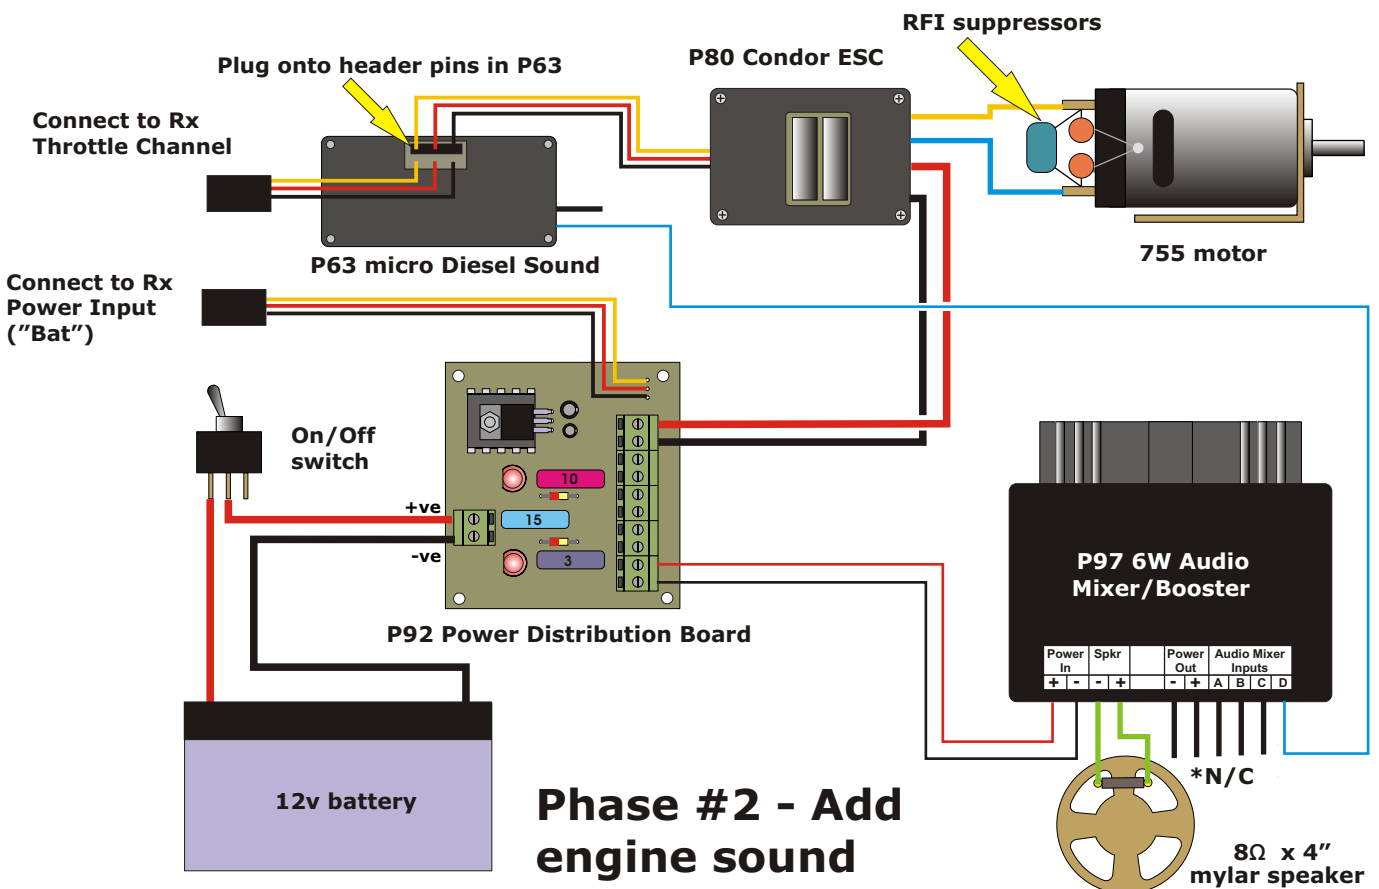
RFI suppressors

Plug onto header pins in P63

P80 Condor ESC

Connect to Rx Throttle Channel

P63 micro Diesel Sound

755 motor

Connect to Rx Power Input ("Bat")

On/Off switch

10

+ve

15

-ve

3

P92 Power Distribution Board

P97 6W Audio Mixer/Booster

| Power In | | Spkr | | | Power Out | | Audio Mixer Inputs | | | |
|---|---|---|---|---|---|---|---|---|---|---|
| + | - | - | + | | - | + | A | B | C | D |

*N/C

12v battery

Phase #2 - Add engine sound

8Ω x 4" mylar speaker